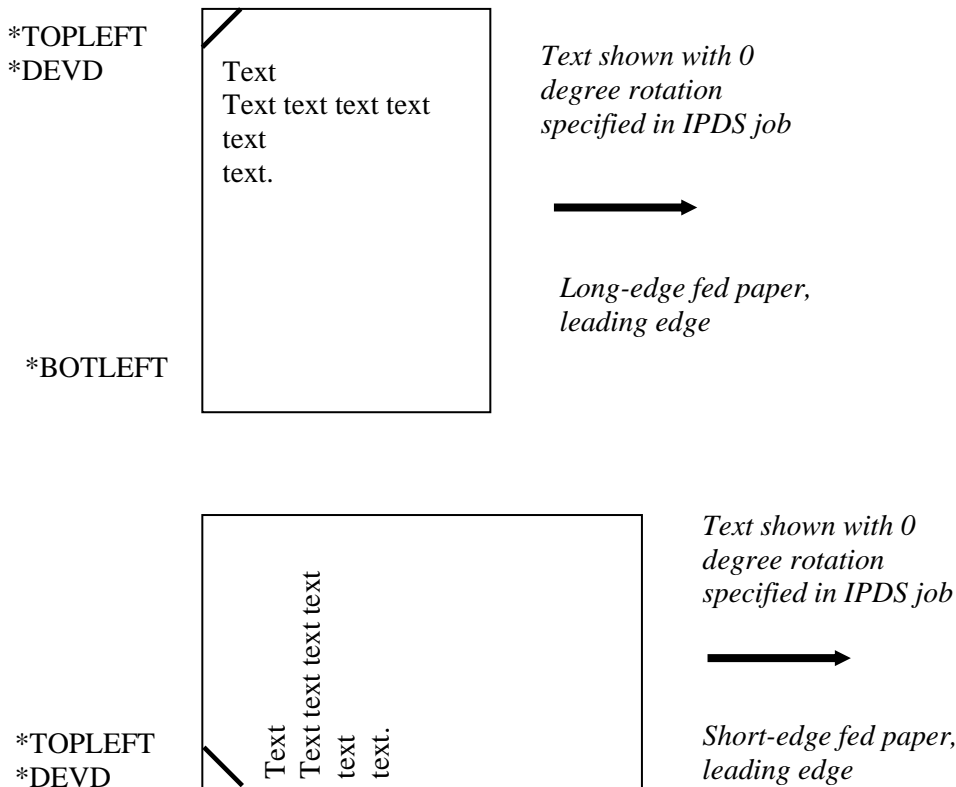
*TOPLEFT
*DEVD

Text
Text text text text
text
text.

*Text shown with 0 degree rotation specified in IPDS job*

*Long-edge fed paper, leading edge*

*BOTLEFT

*Text shown with 0 degree rotation specified in IPDS job*

Text
Text text text text
text
text.

*TOPLEFT
*DEVD

*Short-edge fed paper, leading edge*